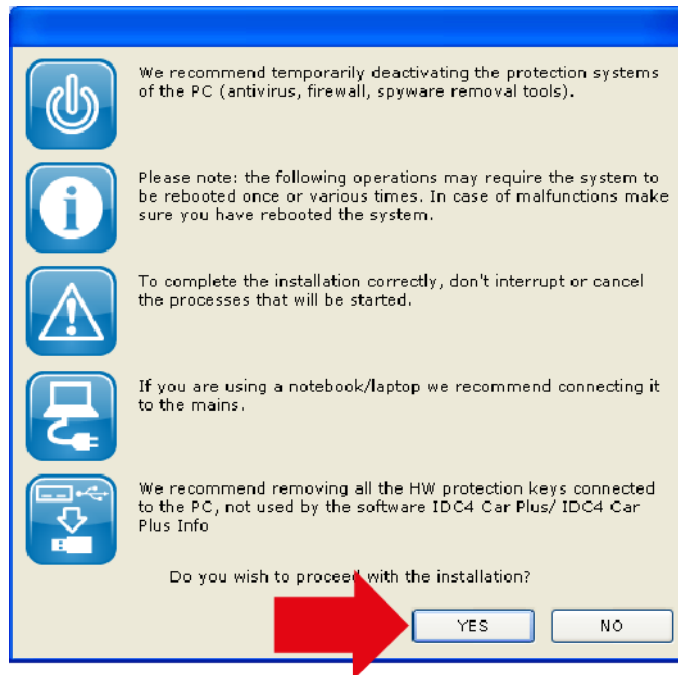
We recommend temporarily deactivating the protection systems of the PC (antivirus, firewall, spyware removal tools).

Please note: the following operations may require the system to be rebooted once or various times. In case of malfunctions make sure you have rebooted the system.

To complete the installation correctly, don't interrupt or cancel the processes that will be started.

If you are using a notebook/laptop we recommend connecting it to the mains.

We recommend removing all the HW protection keys connected to the PC, not used by the software IDC4 Car Plus/ IDC4 Car Plus Info

Do you wish to proceed with the installation?

YES

NO